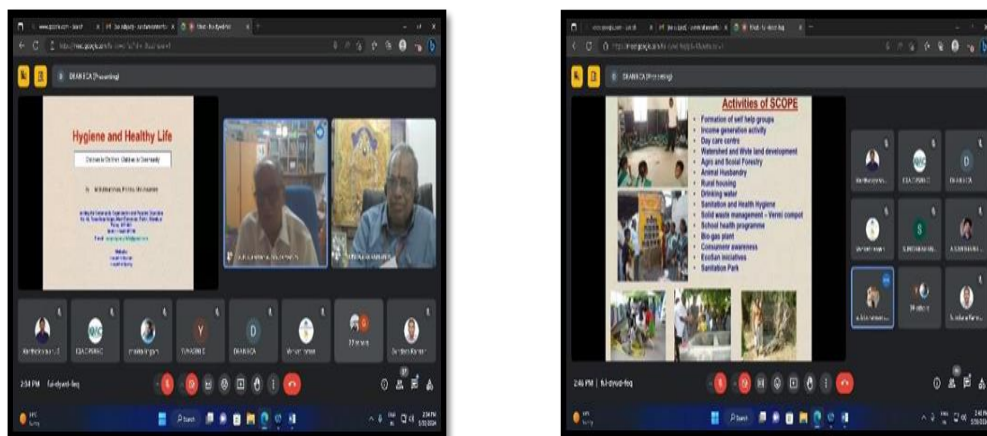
Hygiene and Healthy Life

Child to Child to Children to Community

2:34 PM | fui-dyad-feq

Activities of SCOPE

Formation of self help groups
Income generation activity
Day care centre
Watershed and Wste land development
Agro and Social Forestry
Animal Husbandry
Rural housing
Drinking water
Sanitation and Health Hygiene
Solid waste management - Verni compot
School health programme
Bio-gas plant
Consumer awareness
Ecofan iniciatives
Sanitation Park

2:46 PM | fui-dyad-feq